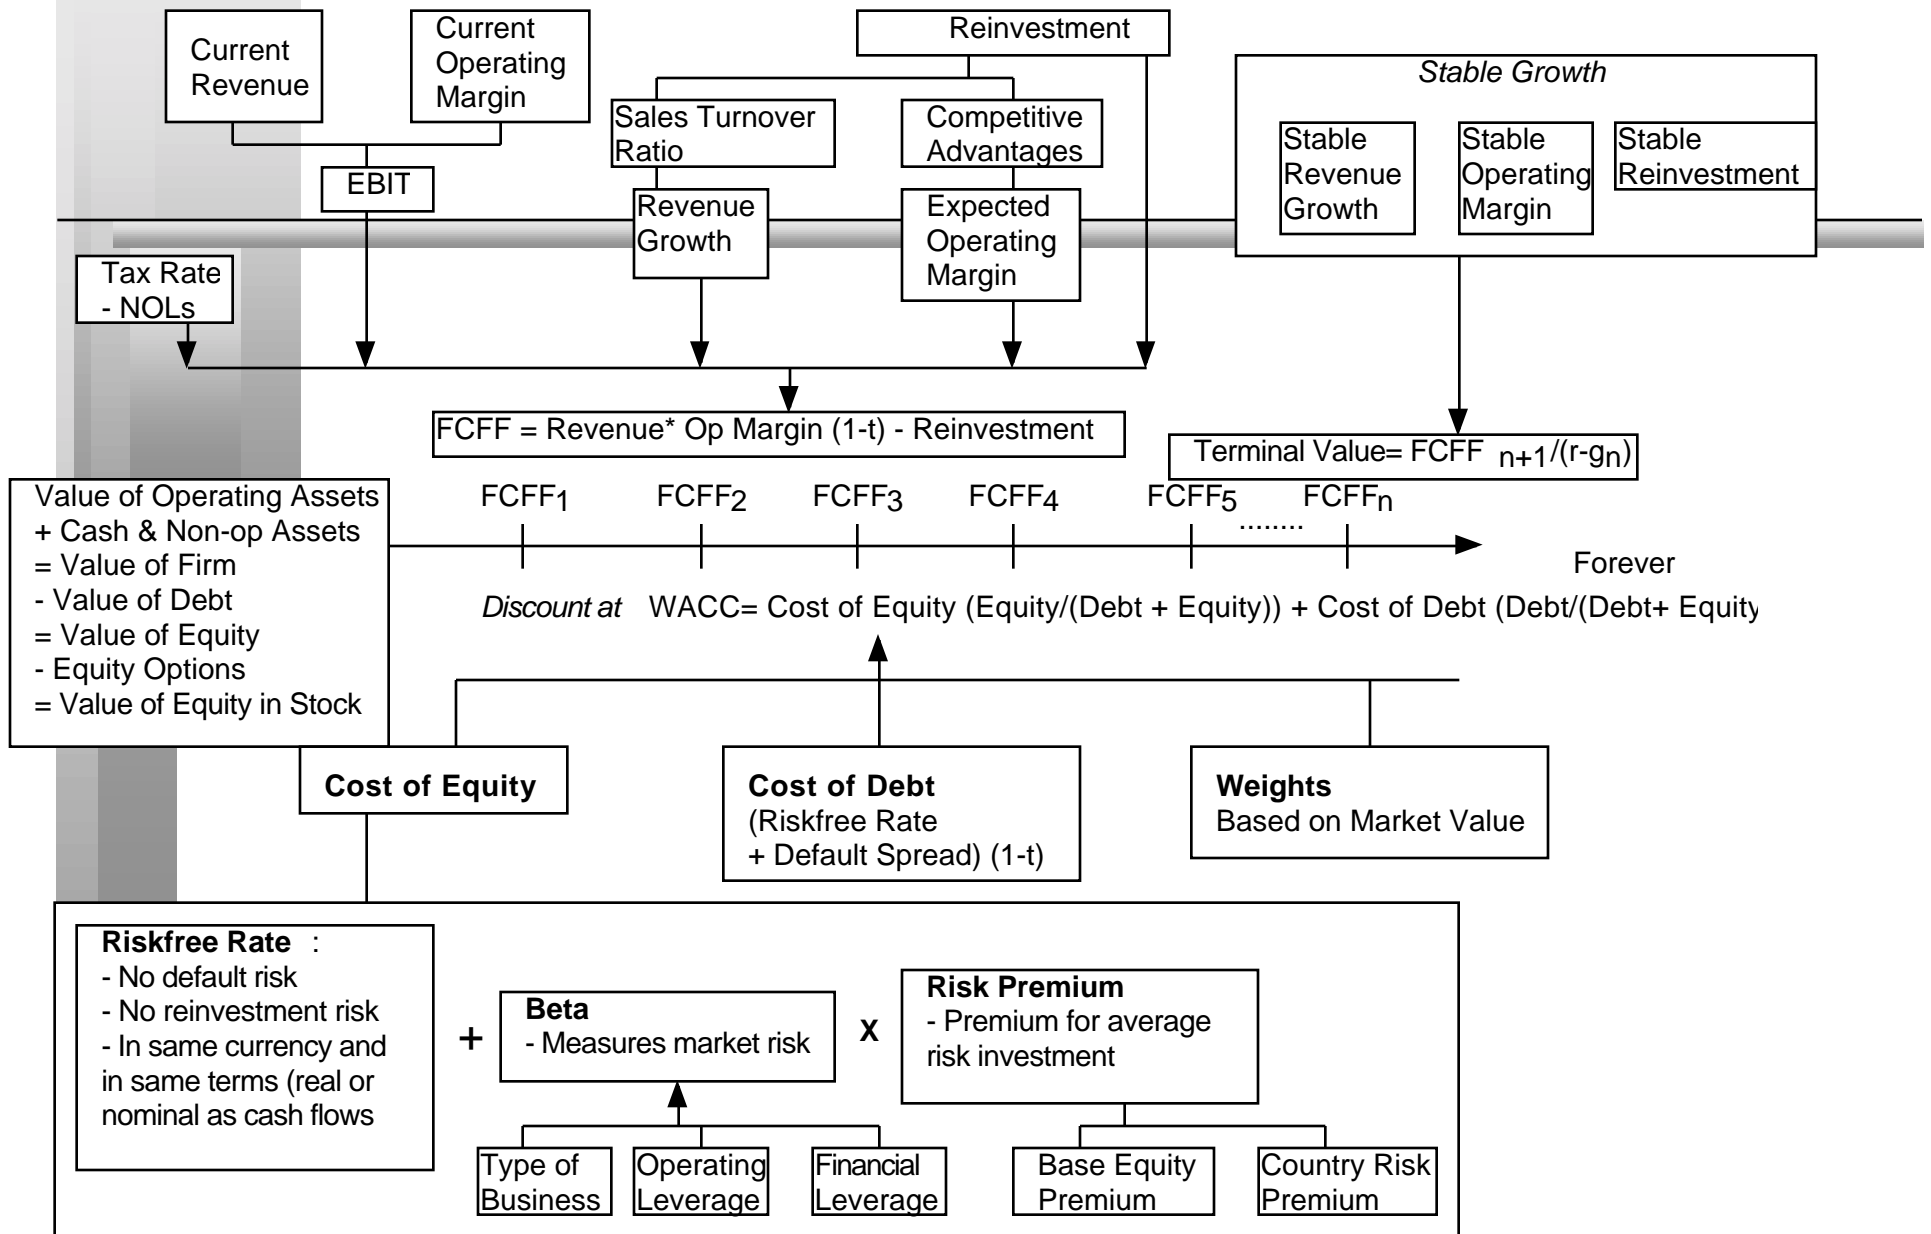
Current Revenue

Current Operating Margin

Reinvestment

Sales Turnover Ratio

Competitive Advantages

Stable Growth

Stable Revenue Growth

Stable Operating Margin

Stable Reinvestment

EBIT

Revenue Growth

Expected Operating Margin

Tax Rate - NOLs

FCFF = Revenue* Op Margin (1-t) - Reinvestment

Terminal Value= FCFF $_{n+1}$/(r-$g_n$)

Value of Operating Assets
+ Cash & Non-op Assets
= Value of Firm
- Value of Debt
= Value of Equity
- Equity Options
= Value of Equity in Stock

$FCFF_1$ $FCFF_2$ $FCFF_3$ $FCFF_4$ $FCFF_5$ ........ $FCFF_n$

Forever

Discount at WACC= Cost of Equity (Equity/(Debt + Equity)) + Cost of Debt (Debt/(Debt+ Equity

Cost of Equity

Cost of Debt
(Riskfree Rate
+ Default Spread) (1-t)

Weights
Based on Market Value

Riskfree Rate :
- No default risk
- No reinvestment risk
- In same currency and in same terms (real or nominal as cash flows

+

Beta
- Measures market risk

X

Risk Premium
- Premium for average risk investment

Type of Business

Operating Leverage

Financial Leverage

Base Equity Premium

Country Risk Premium